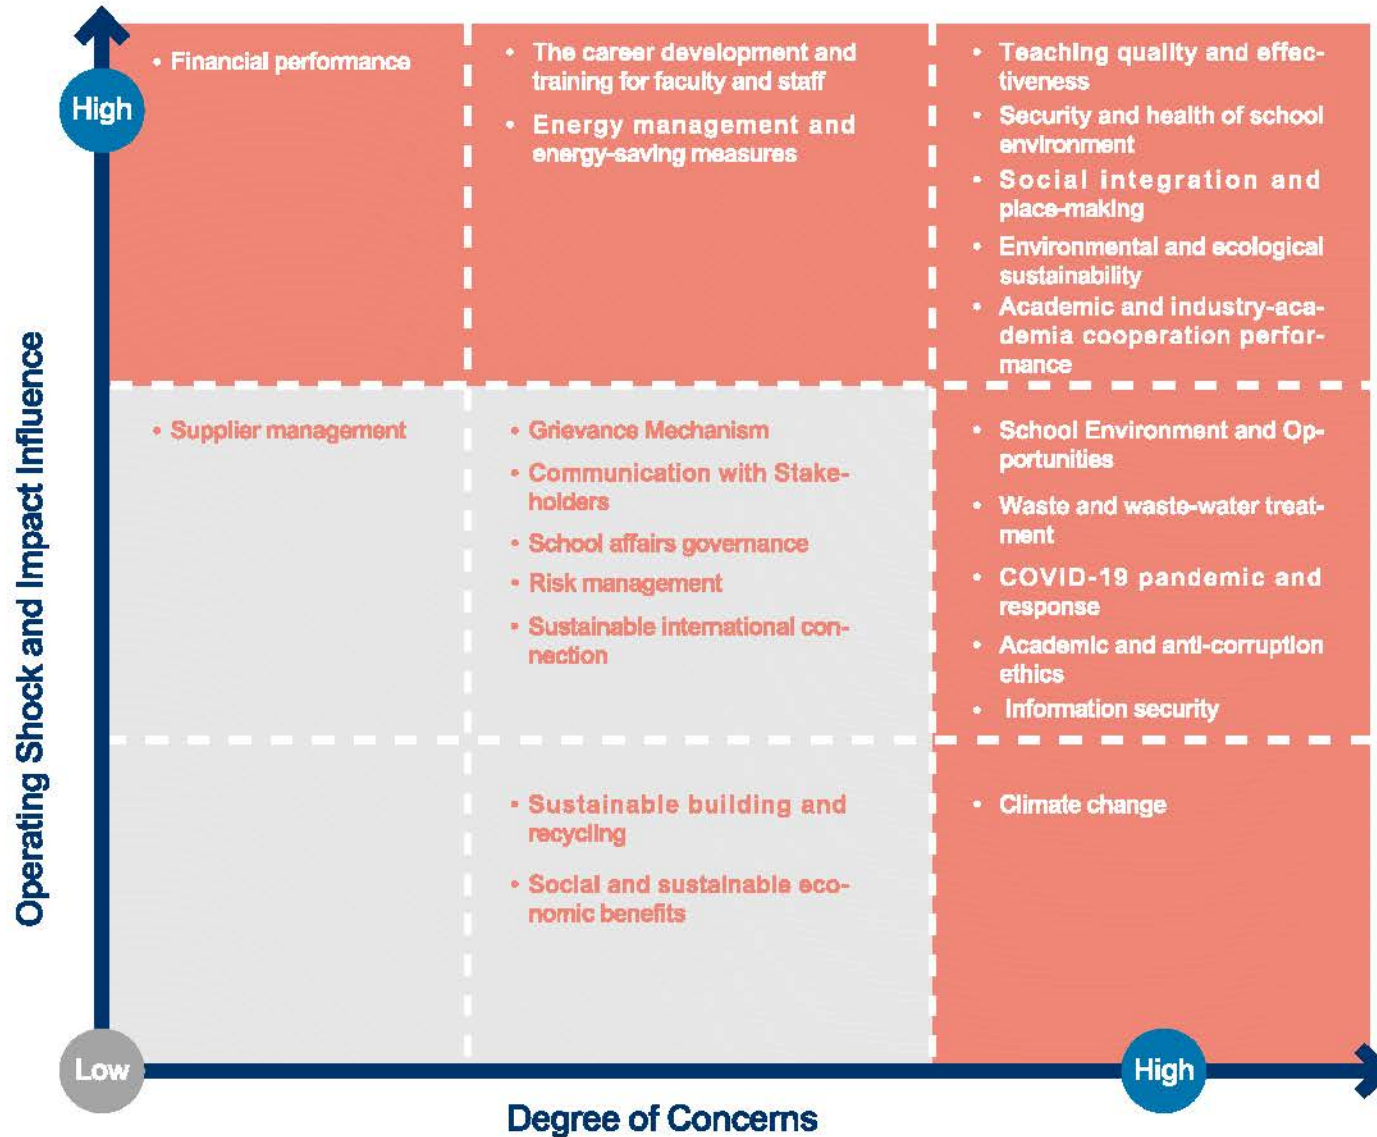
Operating Shock and Impact Influence

High

• Financial performance

• The career development and training for faculty and staff

• Energy management and energy-saving measures

• Teaching quality and effectiveness

• Security and health of school environment

• Social integration and place-making

• Environmental and ecological sustainability

• Academic and industry-academia cooperation performance

• Supplier management

• Grievance Mechanism

• Communication with Stakeholders

• School affairs governance

• Risk management

• Sustainable international connection

• School Environment and Opportunities

• Waste and waste-water treatment

• COVID-19 pandemic and response

• Academic and anti-corruption ethics

• Information security

• Sustainable building and recycling

• Social and sustainable economic benefits

• Climate change

Low

High

Degree of Concerns